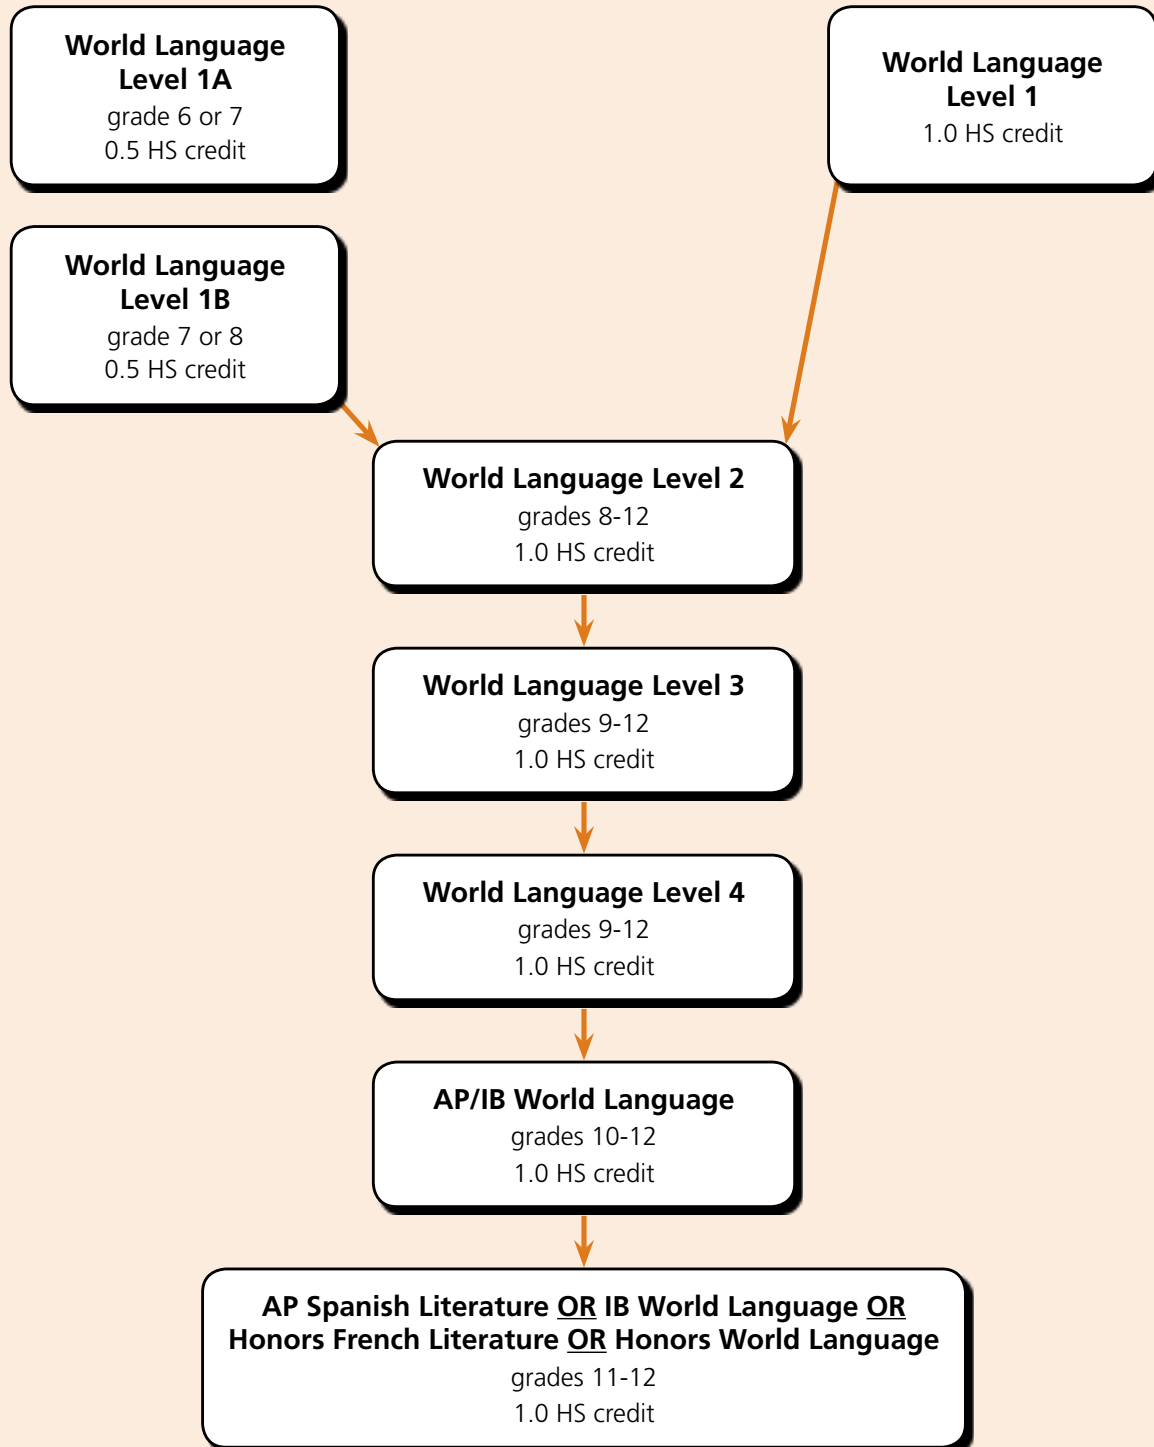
World Language Level 1A
grade 6 or 7
0.5 HS credit

World Language Level 1
1.0 HS credit

World Language Level 1B
grade 7 or 8
0.5 HS credit

World Language Level 2
grades 8-12
1.0 HS credit

World Language Level 3
grades 9-12
1.0 HS credit

World Language Level 4
grades 9-12
1.0 HS credit

AP/IB World Language
grades 10-12
1.0 HS credit

AP Spanish Literature OR IB World Language OR Honors French Literature OR Honors World Language
grades 11-12
1.0 HS credit